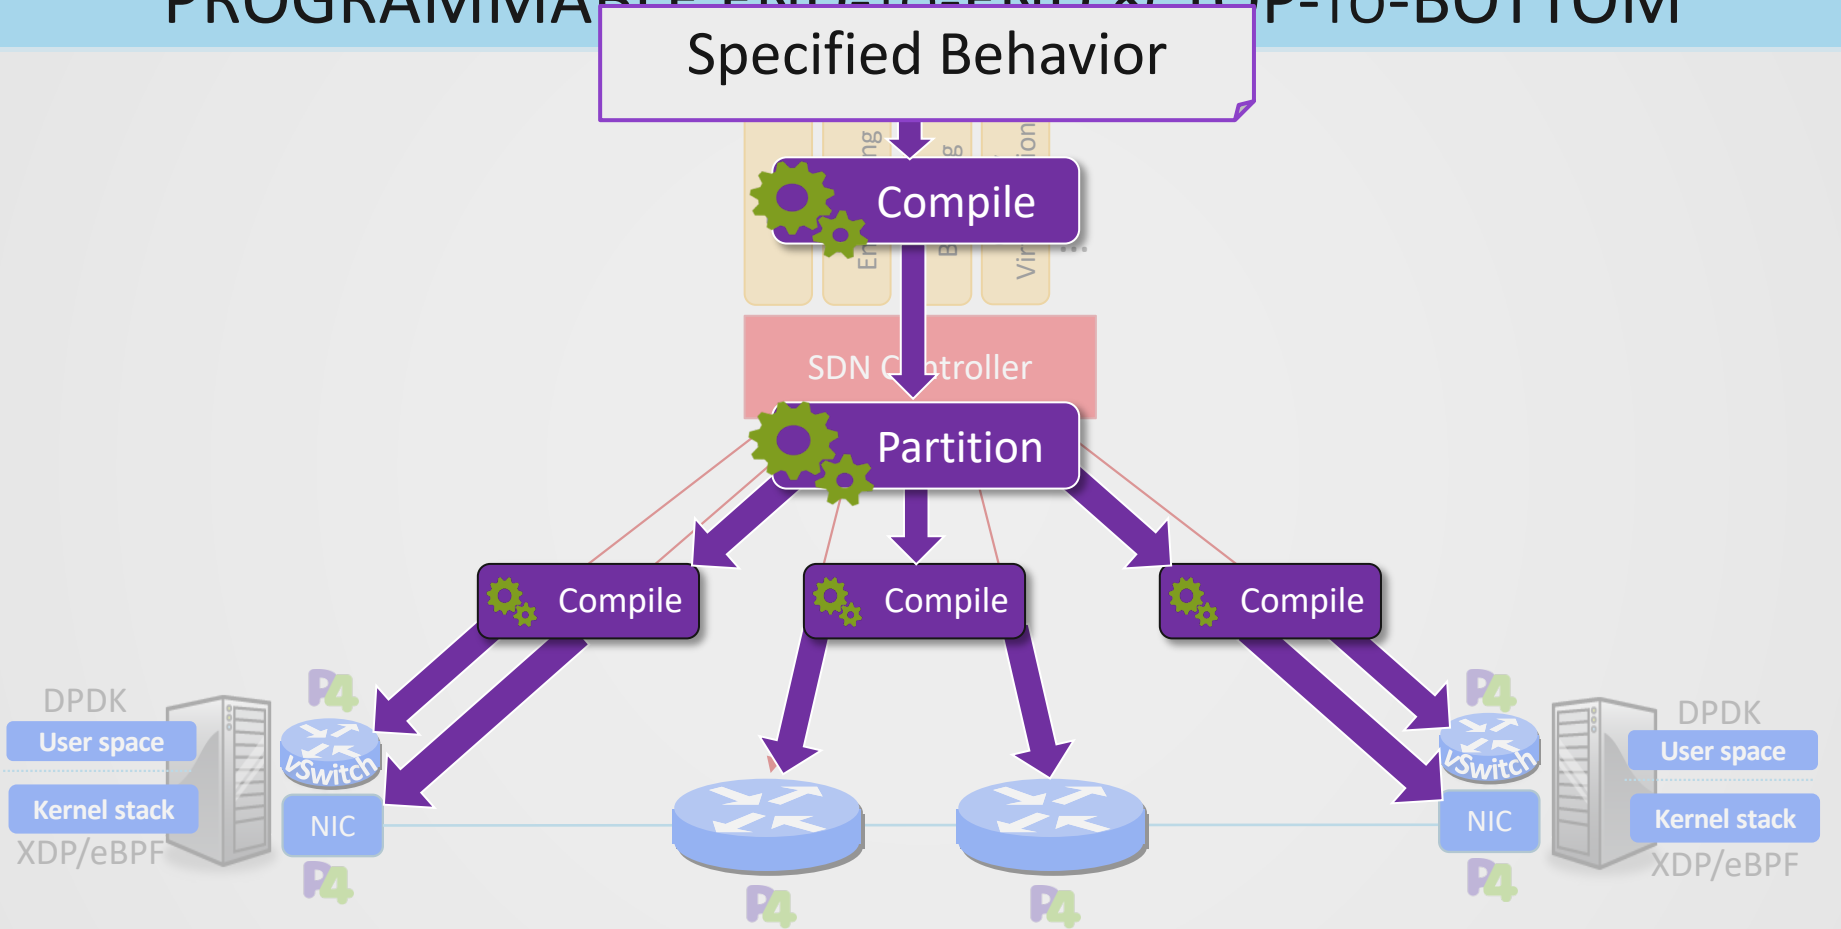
PROGRAMMA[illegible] P-TO-BOTTOM

Specified Behavior

Compile

ng

g

ion

En

B

Vir

...

SDN C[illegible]troller

Partition

Compile

Compile

Compile

DPDK

User space

Kernel stack

XDP/eBPF

P4

vSwitch

NIC

P4

P4

P4

P4

vSwitch

NIC

P4

DPDK

User space

Kernel stack

XDP/eBPF